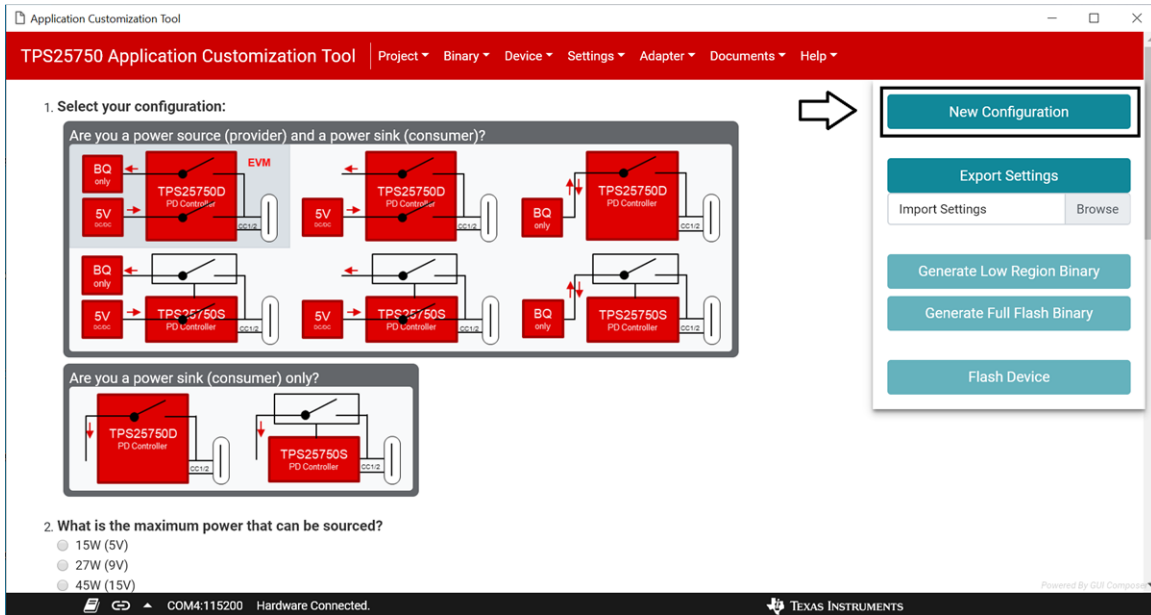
Application Customization Tool

TPS25750 Application Customization Tool | Project ▾ Binary ▾ Device ▾ Settings ▾ Adapter ▾ Documents ▾ Help ▾

1. Select your configuration:

Are you a power source (provider) and a power sink (consumer)?

BQ only
TPS25750D
PD Controller
EVM
5V DC/DC
CC1/2

TPS25750D
PD Controller
5V DC/DC
CC1/2

TPS25750D
PD Controller
BQ only
CC1/2

BQ only
TPS25750S
PD Controller
5V DC/DC
CC1/2

TPS25750S
PD Controller
5V DC/DC
CC1/2

TPS25750S
PD Controller
BQ only
CC1/2

Are you a power sink (consumer) only?

TPS25750D
PD Controller
CC1/2

TPS25750S
PD Controller
CC1/2

2. What is the maximum power that can be sourced?
15W (5V)
27W (9V)
45W (15V)

New Configuration
Export Settings
Import Settings
Browse
Generate Low Region Binary
Generate Full Flash Binary
Flash Device

Powered By GUI Composer

COM4:115200 Hardware Connected.

Texas Instruments